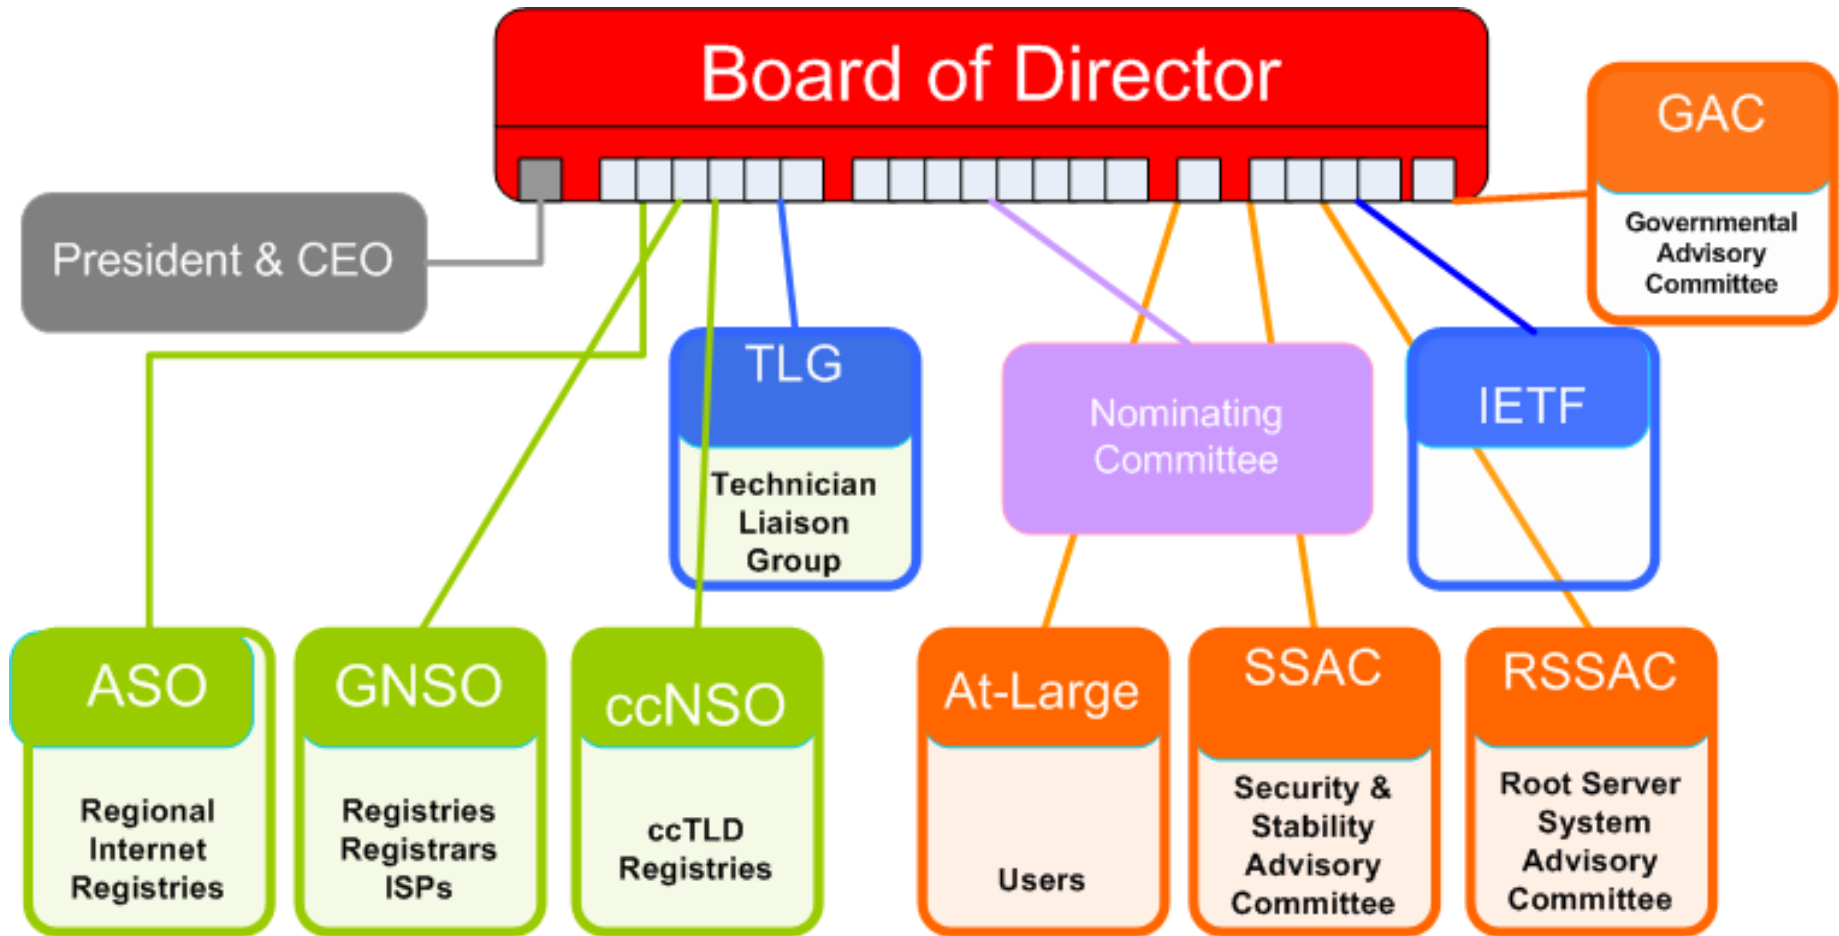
Board of Director

GAC

Governmental Advisory Committee

President & CEO

TLG

Technician Liaison Group

Nominating Committee

IETF

ASO

Regional Internet Registries

GNSO

Registries Registrars ISPs

ccNSO

ccTLD Registries

At-Large

Users

SSAC

Security & Stability Advisory Committee

RSSAC

Root Server System Advisory Committee